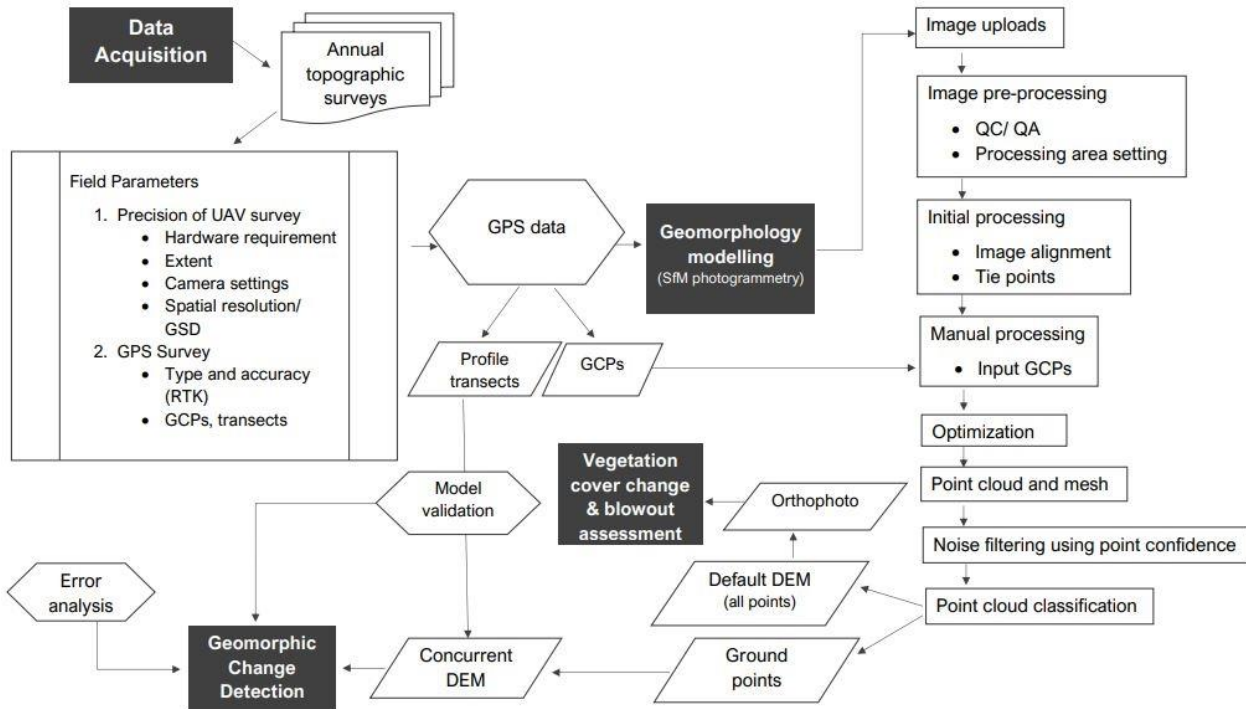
Data Acquisition

Annual topographic surveys

Field Parameters

1. Precision of UAV survey
 • Hardware requirement
 • Extent
 • Camera settings
 • Spatial resolution/ GSD
2. GPS Survey
 • Type and accuracy (RTK)
 • GCPs, transects

GPS data

Geomorphology modelling
(SfM photogrammetry)

Image uploads

Image pre-processing
 • QC/ QA
 • Processing area setting

Initial processing
 • Image alignment
 • Tie points

Manual processing
 • Input GCPs

Optimization

Point cloud and mesh

Noise filtering using point confidence

Point cloud classification

Profile transects

GCPs

Model validation

Vegetation cover change & blowout assessment

Orthophoto

Default DEM
(all points)

Error analysis

Geomorphic Change Detection

Concurrent DEM

Ground points